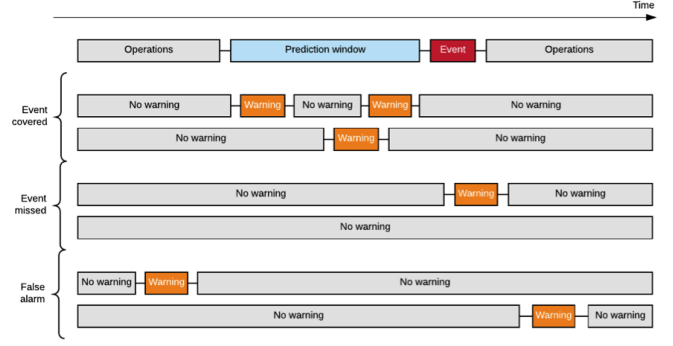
Time

Operations
Prediction window
Event
Operations

Event covered
No warning
Warning
No warning
Warning
No warning
No warning
Warning
No warning

Event missed
No warning
Warning
No warning
No warning

False alarm
No warning
Warning
No warning
No warning
Warning
No warning